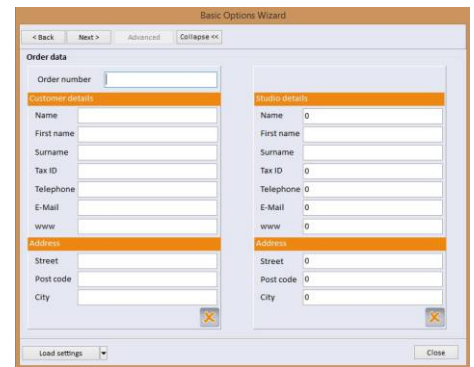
Basic Options Wizard

< Back
Next >
Advanced
Collapse <<

Order data

Order number

Customer details
Name
First name
Surname
Tax ID
Telephone
E-Mail
www

Address
Street
Post code
City

Studio details
Name 0
First name
Surname
Tax ID 0
Telephone 0
E-Mail 0
www 0

Address
Street 0
Post code 0
City 0

Load settings
Close